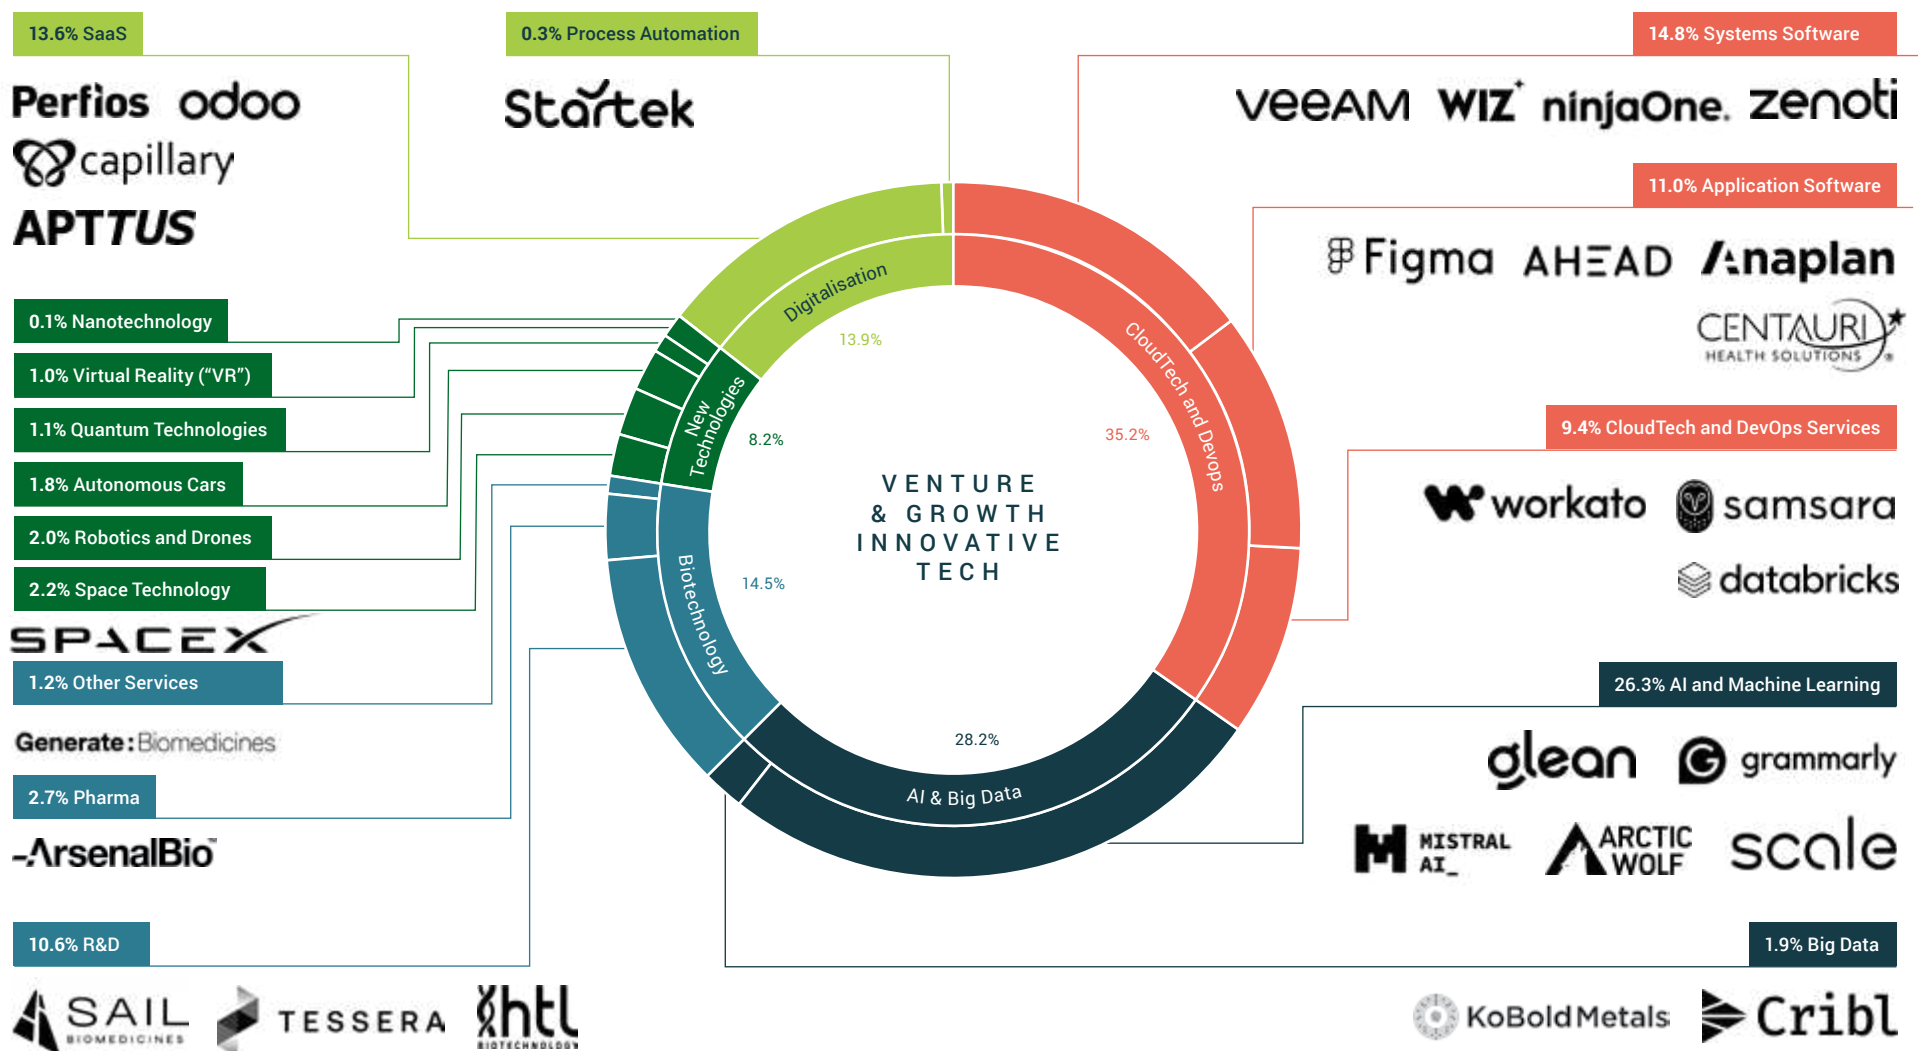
13.6% SaaS

Perfios odoo

capillary

APTTUS

0.3% Process Automation

Startek

14.8% Systems Software

veeAM WIZ ninjaOne. zenoti

11.0% Application Software

Figma AHEAD Anaplan

CENTAURI HEALTH SOLUTIONS

9.4% CloudTech and DevOps Services

workato samsara

databricks

0.1% Nanotechnology

1.0% Virtual Reality ("VR")

1.1% Quantum Technologies

1.8% Autonomous Cars

2.0% Robotics and Drones

2.2% Space Technology

SPACEX

1.2% Other Services

Generate:Biomedicines

2.7% Pharma

ArsenalBio

10.6% R&D

SAIL BIOMEDICINES TESSERA htl BIOTECHNOLOGY

Digitalisation

13.9%

New Technologies

8.2%

CloudTech and Devops

35.2%

VENTURE & GROWTH INNOVATIVE TECH

14.5%

Biotechnology

28.2%

AI & Big Data

26.3% AI and Machine Learning

glean grammarly

MISTRAL AI_ ARCTIC WOLF scale

1.9% Big Data

KoBoldMetals Cribl